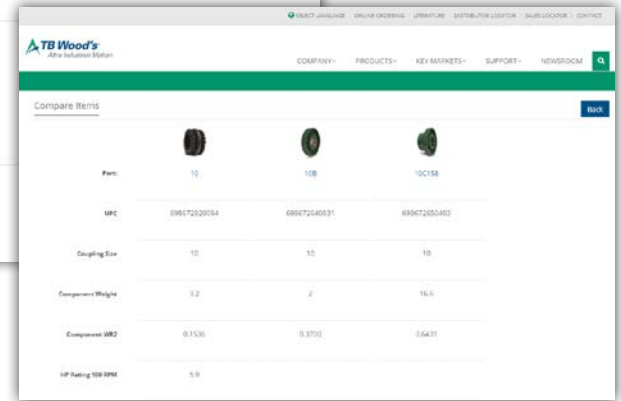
SELECT LANGUAGE | ONLINE ORDERING | LITERATURE | DISTRIBUTOR LOCATOR | SALES LOCATOR | CONTACT

TB Wood's
Altra Industrial Motion

COMPANY | PRODUCTS | KEY MARKETS | SUPPORT | NEWSROOM

Compare Items

Back

| | | | |
|---|---|---|---|
| Part: | 10 | 10B | 10C158 |
| UPC | 698672520094 | 698672040831 | 698672650463 |
| Coupling Size | 10 | 10 | 10 |
| Component Weight | 3.2 | 2 | 16.6 |
| Component WR2 | 0.1536 | 0.3700 | 0.6431 |
| HP Rating 100 RPM | 5.9 | | |